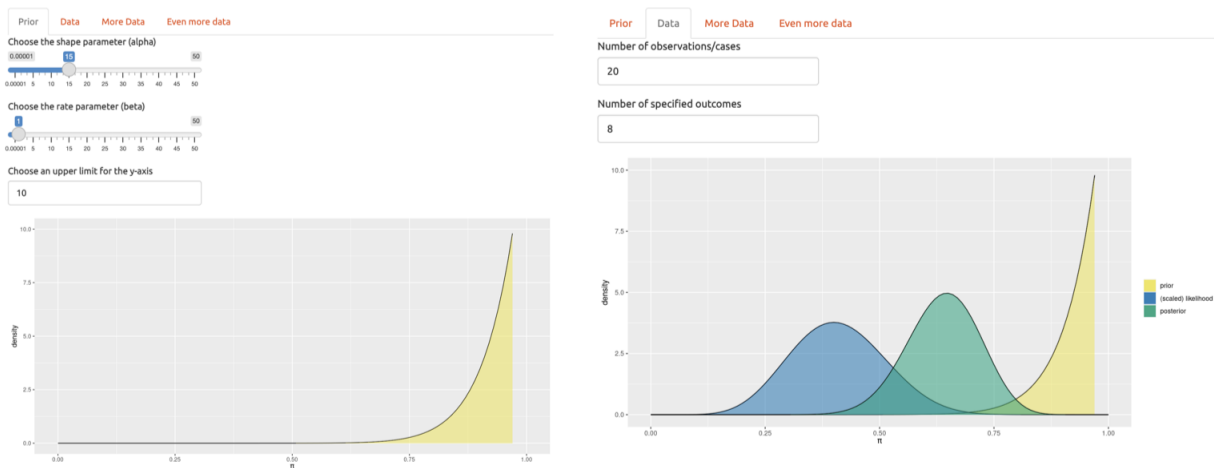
Prior Data More Data Even more data

Choose the shape parameter (alpha)

0.00001 15 50

0.00001 5 10 15 20 25 30 35 40 45 50

Choose the rate parameter (beta)

1 50

0.00001 5 10 15 20 25 30 35 40 45 50

Choose an upper limit for the y-axis

10

10.0
7.5
5.0
2.5
0.0
density
0.00 0.25 0.50 0.75 1.00
π

Prior Data More Data Even more data

Number of observations/cases

20

Number of specified outcomes

8

10.0
7.5
5.0
2.5
0.0
density
0.00 0.25 0.50 0.75 1.00
π

prior
(scaled) likelihood
posterior